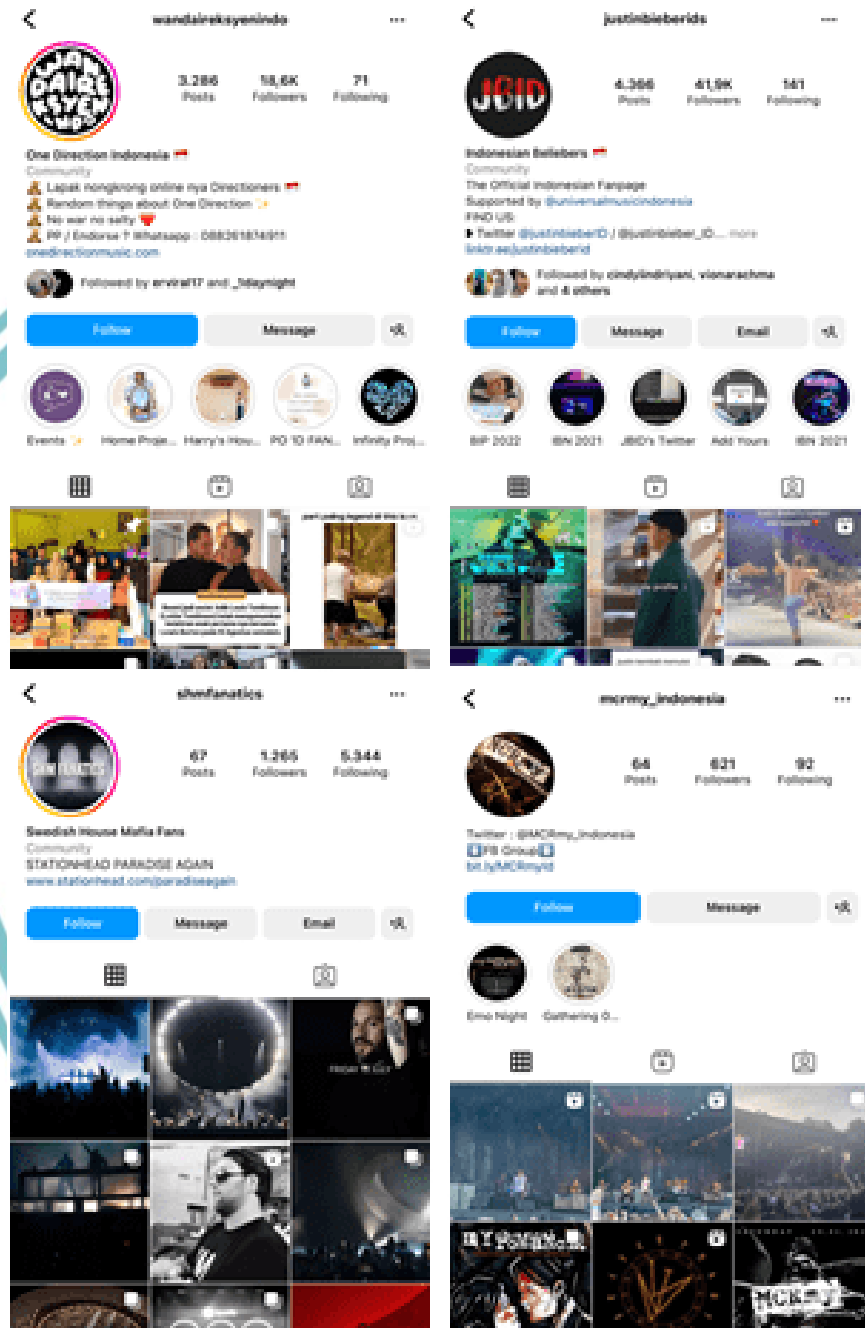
wandaireksyenindo

3.286 Posts
18,6K Followers
71 Following

One Direction Indonesia
Community
Lapak nongkrong online nya Directioners
Random things about One Direction
No war no safty
PP / Endorse ? Whatsapp : 088261874911
onedirectionmusic.com

Followed by arvira117 and _1daynight

Follow
Message

Events
Home Proje...
Harry's Hou...
PO 1D FAN...
Infinity Proj...

justinbieberids

4.366 Posts
41,9K Followers
161 Following

Indonesian Beliebers
Community
The Official Indonesian Fanpage
Supported by @universalmusicindonesia
FIND US:
Twitter @justinbieberID / @justinbieber_ID... more
linktr.ee/justinbieberid

Followed by cindylindriyani, visnarachma and 4 others

Follow
Message
Email

BIP 2022
IBN 2021
JBID's Twitter
Add Yours
IBN 2021

shmfanatics

67 Posts
1.265 Followers
5.344 Following

Swedish House Mafia Fans
Community
STATIONHEAD PARADISE AGAIN
www.stationhead.com/paradiseagain

Follow
Message
Email

mcrmy_indonesia

64 Posts
621 Followers
92 Following

Twitter : @MCRmy_Indonesia
FB Group
bit.ly/MCRmyid

Follow
Message

Emo Night
Gathering G...